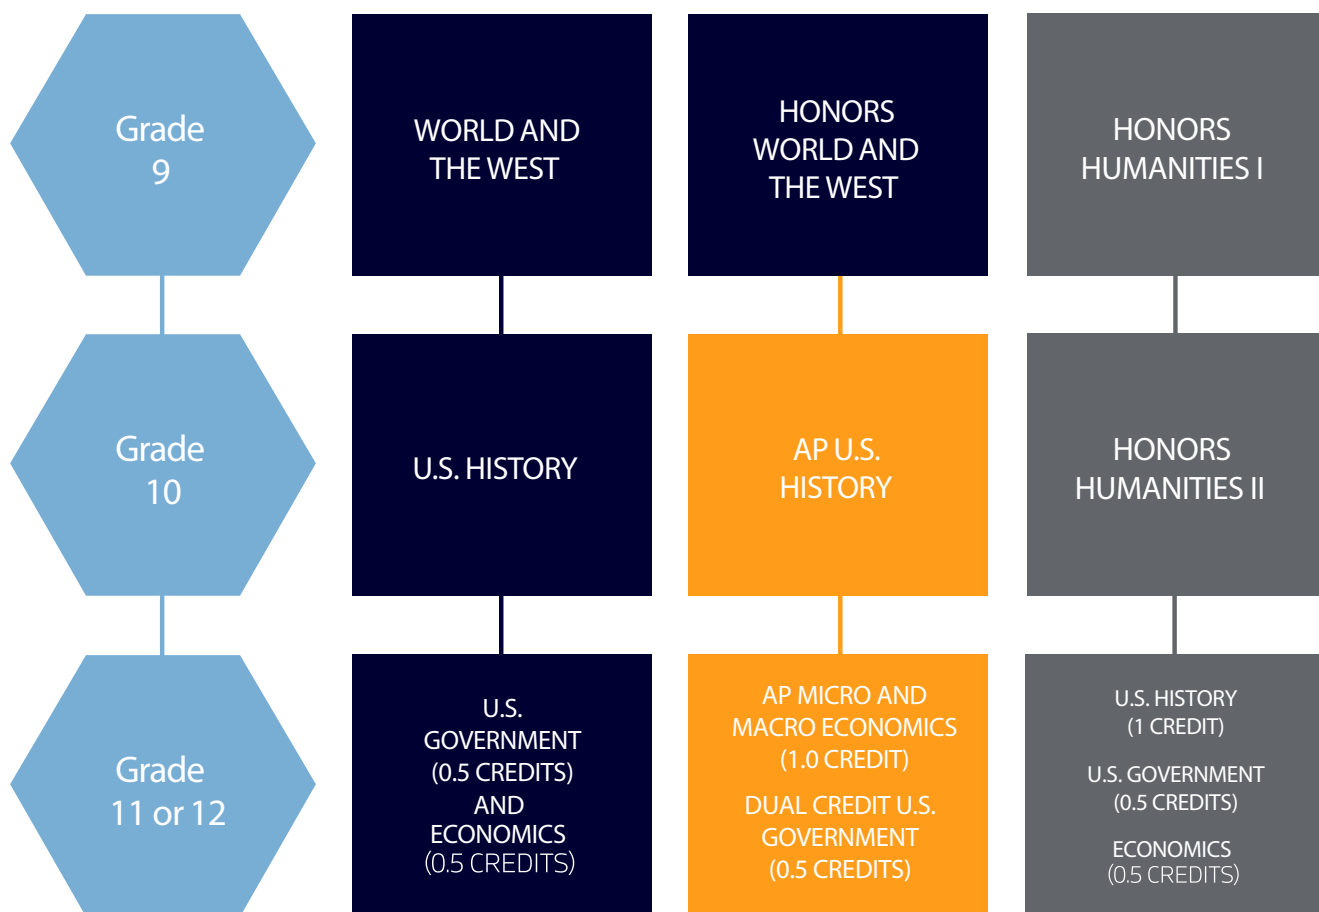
Grade 9

WORLD AND THE WEST

HONORS WORLD AND THE WEST

HONORS HUMANITIES I

Grade 10

U.S. HISTORY

AP U.S. HISTORY

HONORS HUMANITIES II

Grade 11 or 12

U.S. GOVERNMENT (0.5 CREDITS) AND ECONOMICS (0.5 CREDITS)

AP MICRO AND MACRO ECONOMICS (1.0 CREDIT)

DUAL CREDIT U.S. GOVERNMENT (0.5 CREDITS)

U.S. HISTORY (1 CREDIT)

U.S. GOVERNMENT (0.5 CREDITS)

ECONOMICS (0.5 CREDITS)